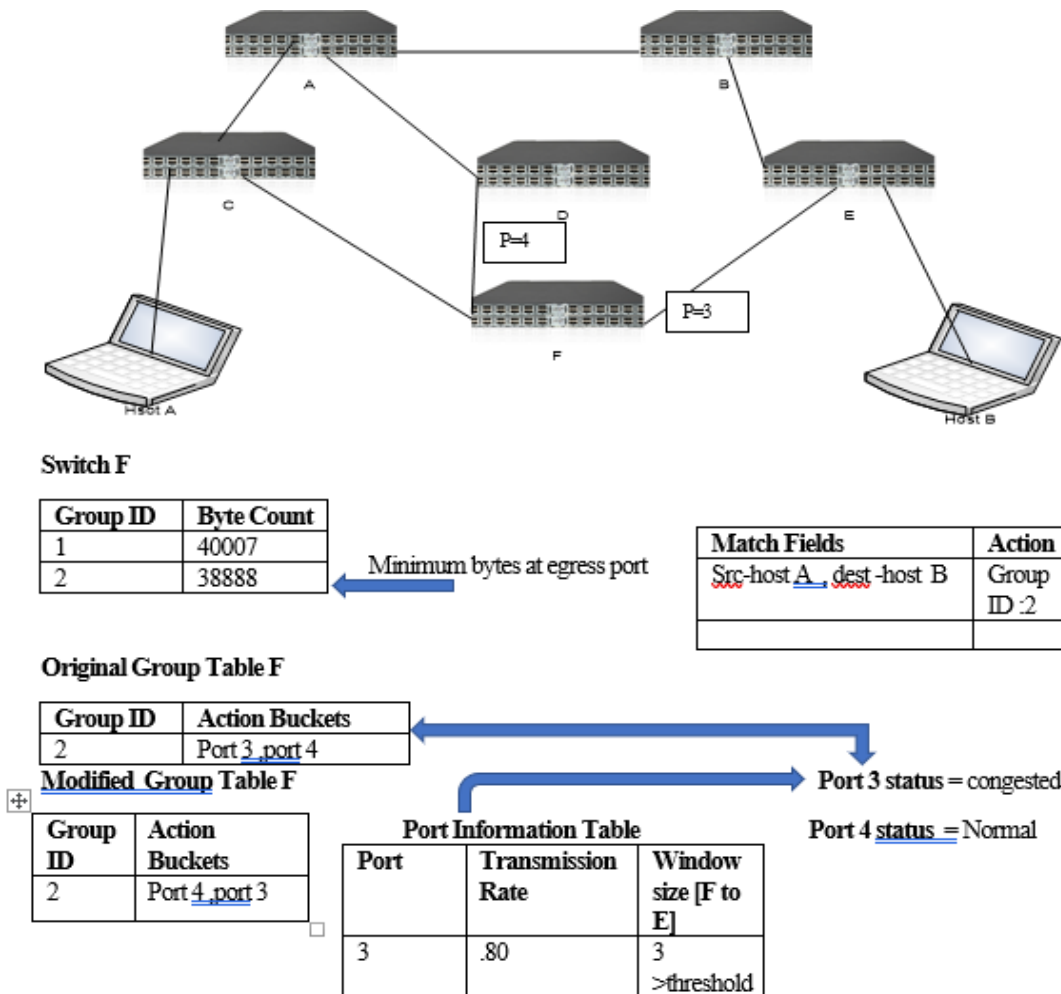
A

B

C

D

E

P=4

F

P=3

Hsot A

Host B

Switch F

| Group ID | Byte Count |
|---|---|
| 1 | 40007 |
| 2 | 38888 |

Minimum bytes at egress port

| Match Fields | Action |
|---|---|
| Src-host A , dest -host B | Group ID :2 |
| | |

Original Group Table F

| Group ID | Action Buckets |
|---|---|
| 2 | Port 3 ,port 4 |

Modified Group Table F

| Group ID | Action Buckets |
|---|---|
| 2 | Port 4 ,port 3 |

Port 3 status = congested

Port 4 status = Normal

Port Information Table

| Port | Transmission Rate | Window size [F to E] |
|---|---|---|
| 3 | .80 | 3 >threshold |